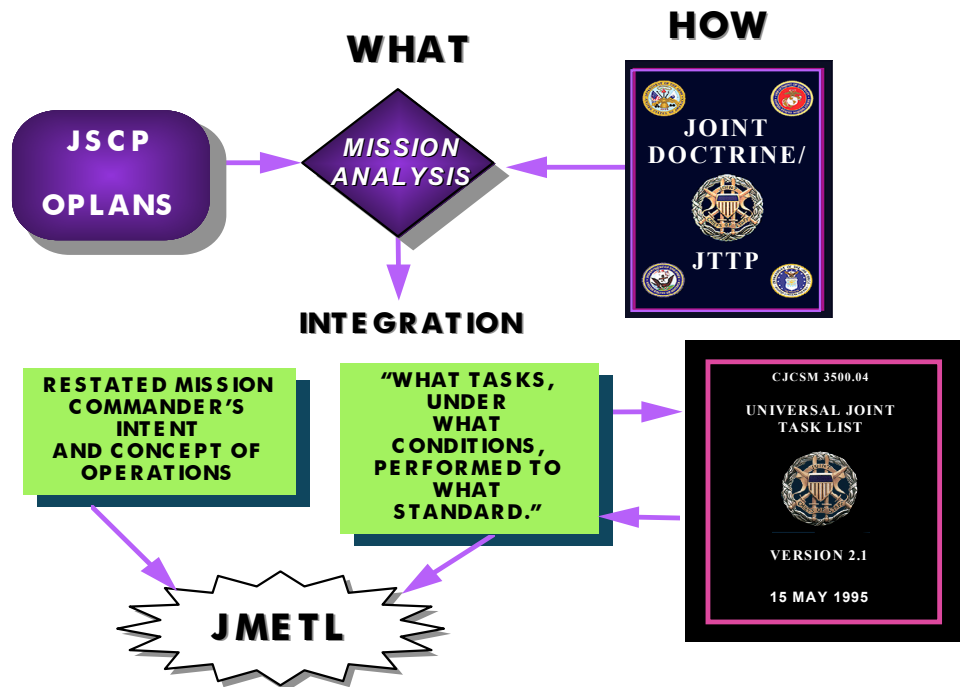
HOW

WHAT

JSCP

OPLANS

MISSION ANALYSIS

JOINT DOCTRINE/

JTTP

INTEGRATION

RESTATED MISSION COMMANDER'S INTENT AND CONCEPT OF OPERATIONS

"WHAT TASKS, UNDER WHAT CONDITIONS, PERFORMED TO WHAT STANDARD."

CJCSM 3500.04

UNIVERSAL JOINT TASK LIST

VERSION 2.1

15 MAY 1995

JMETL